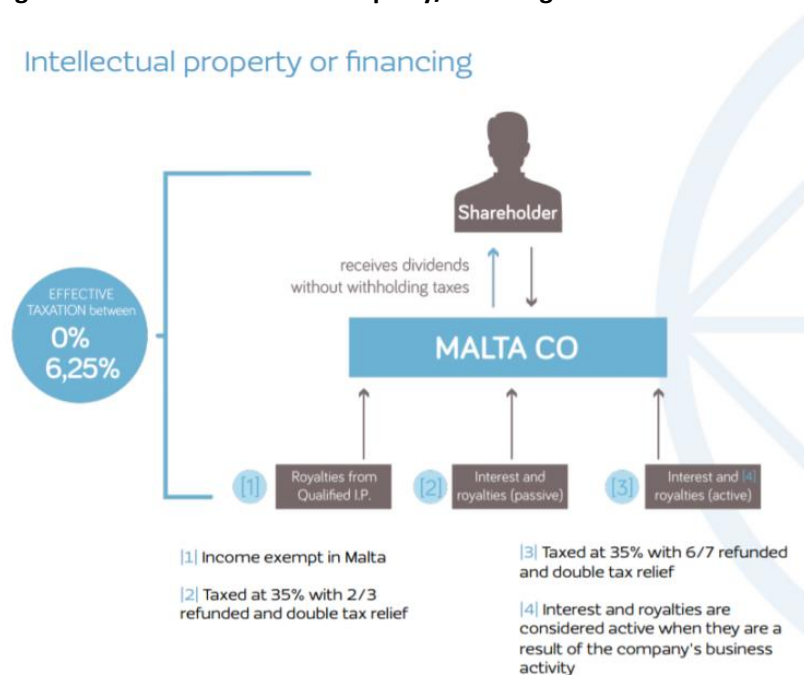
Intellectual property or financing

Shareholder

receives dividends without withholding taxes

EFFECTIVE TAXATION between
0%
6,25%

MALTA CO

[1] Royalties from Qualified I.P.

[2] Interest and royalties (passive)

[3] Interest and [4] royalties (active)

|1| Income exempt in Malta

|2| Taxed at 35% with 2/3 refunded and double tax relief

|3| Taxed at 35% with 6/7 refunded and double tax relief

|4| Interest and royalties are considered active when they are a result of the company's business activity